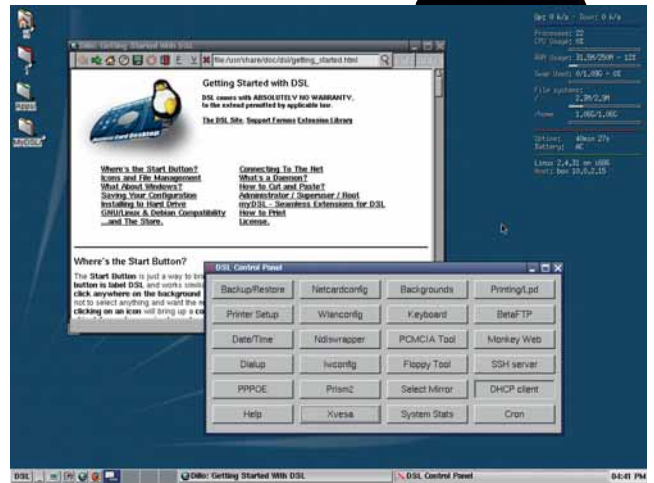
Apps

myDSL

Dillo: Getting Started With DSL

file:/usr/share/doc/dsl/getting_started.html

Getting Started with DSL

DSL comes with ABSOLUTELY NO WARRANTY, to the extend permitted by applicable law.

The DSL Site. Support Forums Extension Library

Where's the Start Button?
Icons and File Management
What About Windows?
Saving Your Configuration
Installing to Hard Drive
GNU/Linux & Debian Compatibility
...and The Store.

Connecting To The Net
What's a Daemon?
How to Cut and Paste?
Administrator / Superuser / Root
myDSL - Seamless Extensions for DSL
How to Print
License.

Where's the Start Button?

The Start Button is just a way to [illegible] button is label DSL and works simila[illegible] click anywhere on the background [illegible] not to select anything and want the m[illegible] clicking on an icon will bring up a co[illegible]

DSL Control Panel

| Backup/Restore | Netcardconfig | Backgrounds | Printing/Lpd |
|---|---|---|---|
| Printer Setup | Wlanconfig | Keyboard | BetaFTP |
| Date/Time | Ndiswrapper | PCMCIA Tool | Monkey Web |
| Dialup | Iwconfig | Floppy Tool | SSH server |
| PPPOE | Prism2 | Select Mirror | DHCP client |
| Help | Xvesa | System Stats | Cron |

Up: 0 k/s - Down: 0 k/s
Processes: 22
CPU Usage: 0%
RAM Usage: 31.5M/250M - 12%
Swap Used: 0/1.00G - 0%
File systems:
/ 2.3M/2.3M
/home 1.00G/1.00G
Uptime: 40min 27s
Battery: AC
Linux 2.4.31 on i686
Host: box 10.0.2.15

DSL
Dillo: Getting Started With DSL
DSL Control Panel
04:41 PM